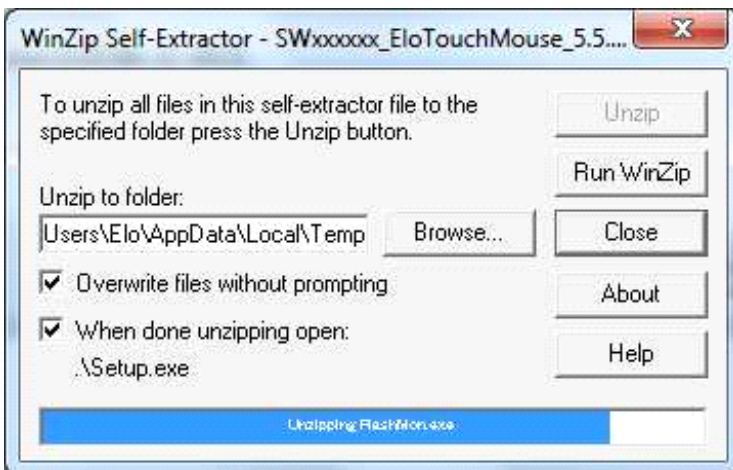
WinZip Self-Extractor - SWxxxxxx_EloTouchMouse_5.5....

X

To unzip all files in this self-extractor file to the specified folder press the Unzip button.

Unzip

Run WinZip

Unzip to folder:

Users\Elo\AppData\Local\Temp

Browse...

Close

Overwrite files without prompting

About

When done unzipping open:
.\Setup.exe

Help

Unzipping FlashMon.exe